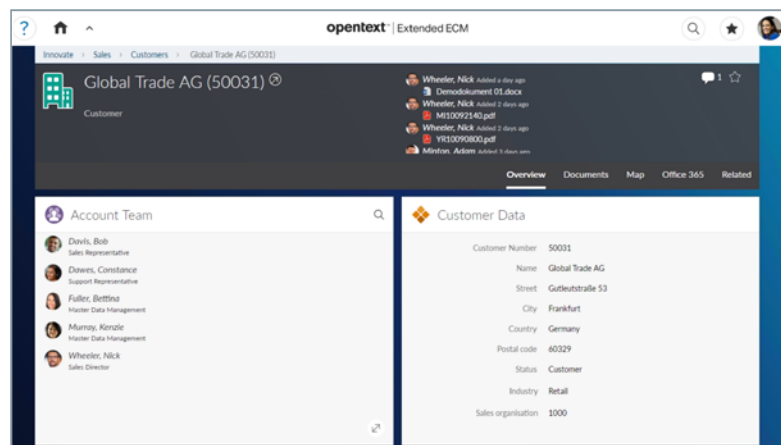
?

opentext™ | Extended ECM

Innovate > Sales > Customers > Global Trade AG (50031)

Global Trade AG (50031)

Customer

Wheeler, Nick Added a day ago
Demodokument 01.docx
Wheeler, Nick Added 2 days ago
MI10092140.pdf
Wheeler, Nick Added 2 days ago
YR10090800.pdf
Minton, Adam Added 3 days ago

1

Overview Documents Map Office 365 Related

Account Team

Davis, Bob
Sales Representative
Dawes, Constance
Support Representative
Fuller, Bettina
Master Data Management
Murray, Kenzie
Master Data Management
Wheeler, Nick
Sales Director

Customer Data

| | |
|---|---|
| Customer Number | 50031 |
| Name | Global Trade AG |
| Street | Gutleutstraße 53 |
| City | Frankfurt |
| Country | Germany |
| Postal code | 60329 |
| Status | Customer |
| Industry | Retail |
| Sales organisation | 1000 |